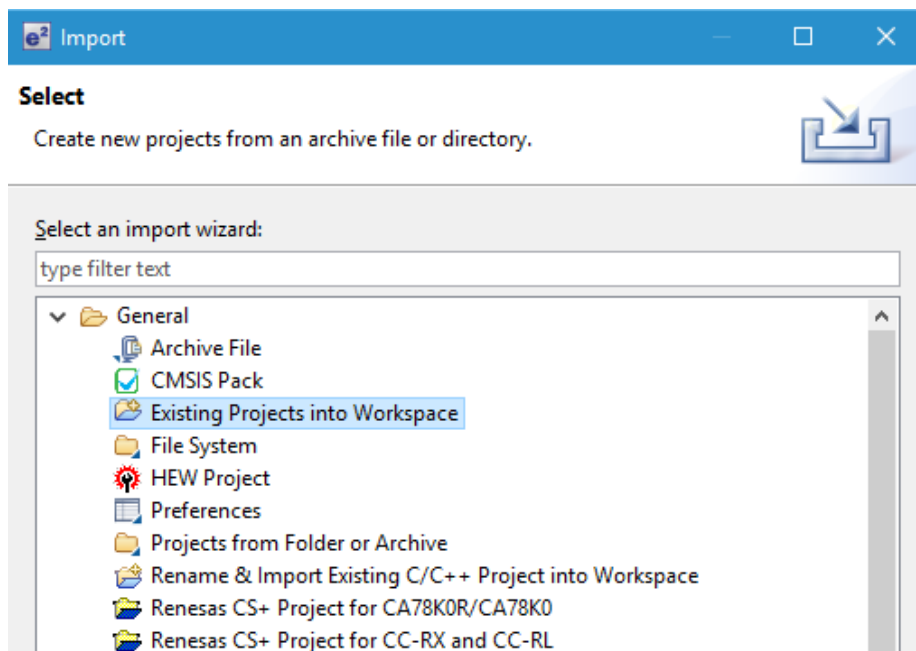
e² Import

Select

Create new projects from an archive file or directory.

Select an import wizard:

type filter text

General

Archive File

CMSIS Pack

Existing Projects into Workspace

File System

HEW Project

Preferences

Projects from Folder or Archive

Rename & Import Existing C/C++ Project into Workspace

Renesas CS+ Project for CA78K0R/CA78K0

Renesas CS+ Project for CC-RX and CC-RL